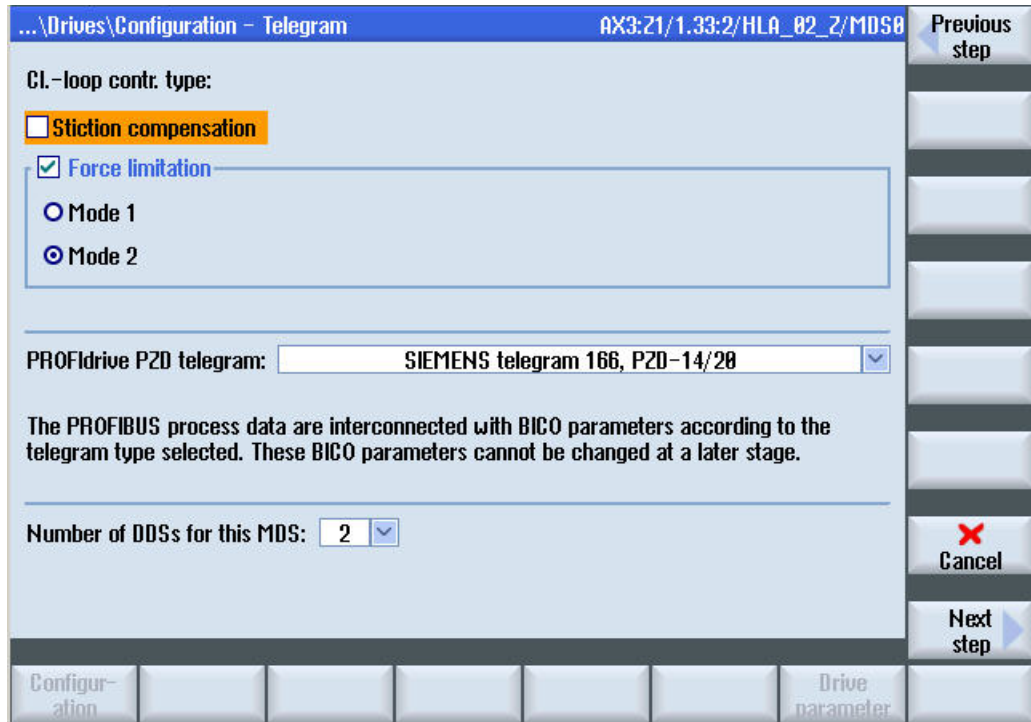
...\Drives\Configuration – Telegram

AX3:Z1/1.33:2/HLA_02_Z/MDS0

Previous step

Cl.-loop contr. type:

Stiction compensation

Force limitation

Mode 1

Mode 2

PROFIdrive PZD telegram: SIEMENS telegram 166, PZD-14/20

The PROFIBUS process data are interconnected with BICO parameters according to the telegram type selected. These BICO parameters cannot be changed at a later stage.

Number of DDSs for this MDS: 2

Cancel

Next step

Configur-ation

Drive parameter